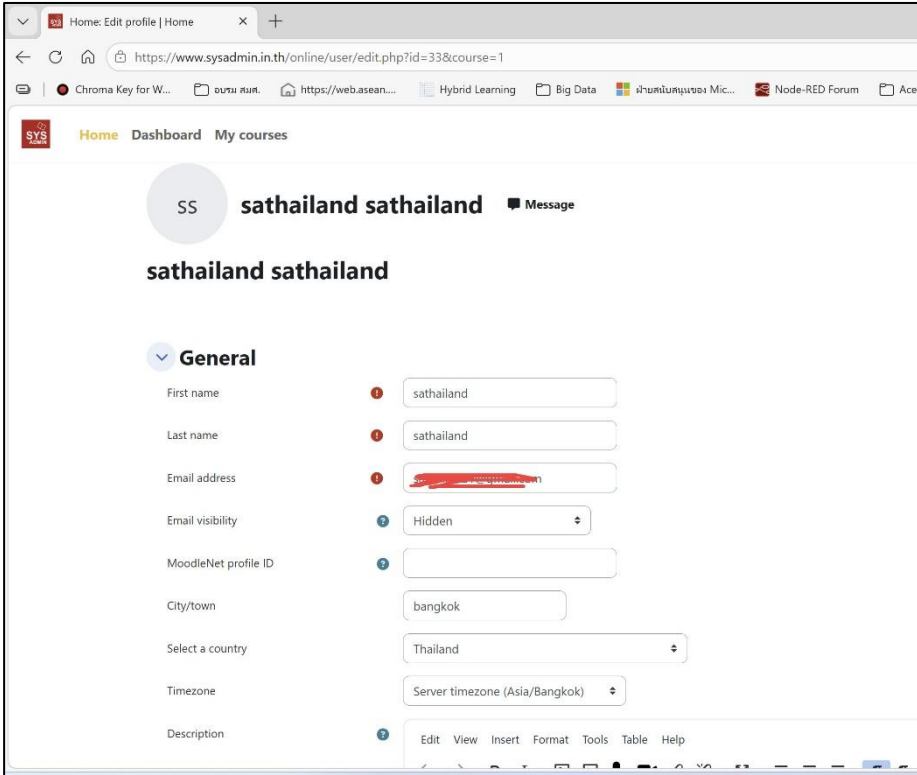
Home: Edit profile | Home

https://www.sysadmin.in.th/online/user/edit.php?id=33&course=1

Chroma Key for W... อบรม สมศ. https://web.asean.... Hybrid Learning Big Data ฝ่ายสนับสนุนของ Mic... Node-RED Forum Ace

SYS ADMIN

Home Dashboard My courses

SS

sathailand sathailand

Message

sathailand sathailand

General

First name sathailand

Last name sathailand

Email address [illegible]

Email visibility Hidden

MoodleNet profile ID

City/town bangkok

Select a country Thailand

Timezone Server timezone (Asia/Bangkok)

Description

Edit View Insert Format Tools Table Help